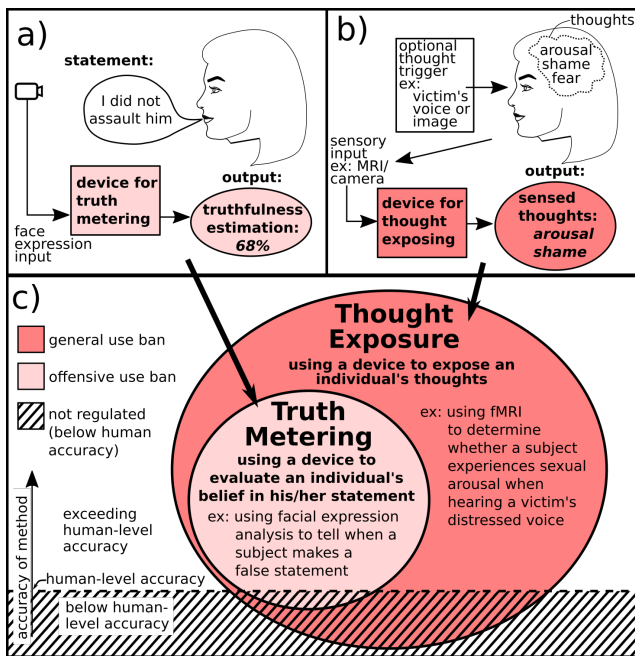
a)

statement:

I did not assault him

face expression input

device for truth metering

output:

truthfulness estimation: *68%*

b)

thoughts

arousal shame fear

optional thought trigger ex: victim's voice or image

sensory input ex: MRI/ camera

device for thought exposing

output:

sensed thoughts: *arousal shame*

c)

general use ban

offensive use ban

not regulated (below human accuracy)

accuracy of method

exceeding human-level accuracy

human-level accuracy

below human-level accuracy

Thought Exposure

using a device to expose an individual's thoughts

ex: using fMRI to determine whether a subject experiences sexual arousal when hearing a victim's distressed voice

Truth Metering

using a device to evaluate an individual's belief in his/her statement

ex: using facial expression analysis to tell when a subject makes a false statement